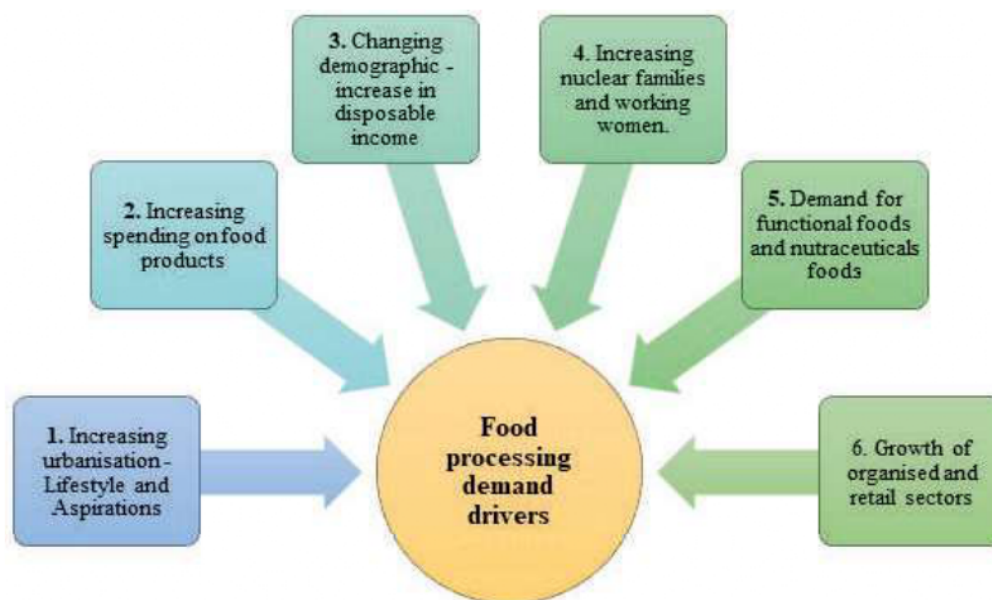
1. Increasing urbanisation - Lifestyle and Aspirations

2. Increasing spending on food products

3. Changing demographic - increase in disposable income

4. Increasing nuclear families and working women.

5. Demand for functional foods and nutraceuticals foods

6. Growth of organised and retail sectors

Food processing demand drivers